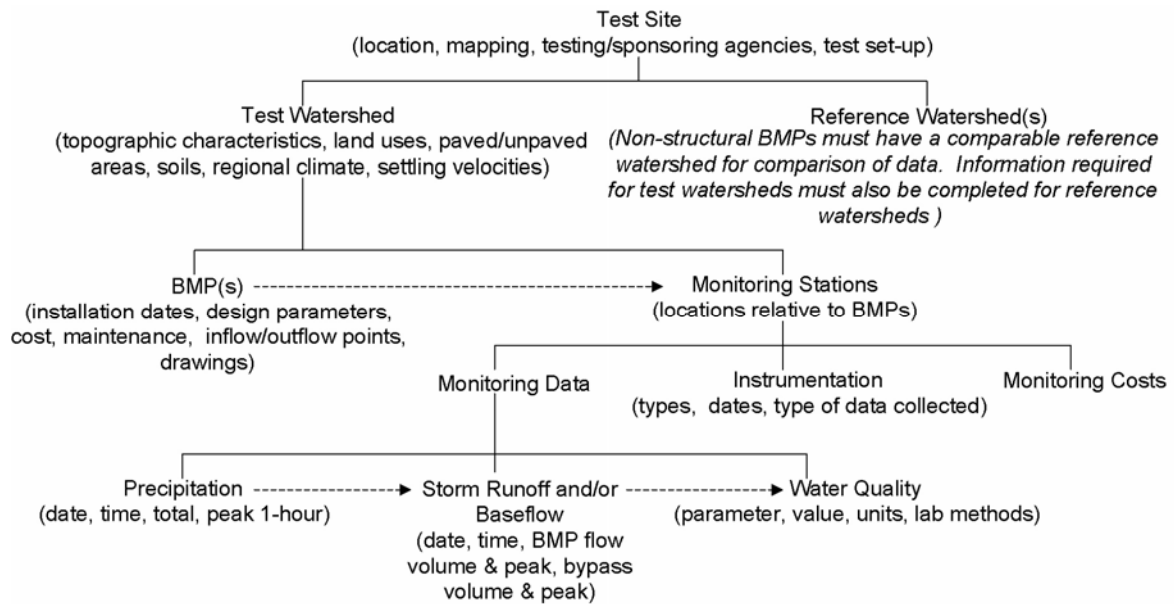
Test Site
(location, mapping, testing/sponsoring agencies, test set-up)

Test Watershed
(topographic characteristics, land uses, paved/unpaved areas, soils, regional climate, settling velocities)

Reference Watershed(s)
(Non-structural BMPs must have a comparable reference watershed for comparison of data. Information required for test watersheds must also be completed for reference watersheds )

BMP(s)
(installation dates, design parameters, cost, maintenance, inflow/outflow points, drawings)

Monitoring Stations
(locations relative to BMPs)

Monitoring Data

Instrumentation
(types, dates, type of data collected)

Monitoring Costs

Precipitation
(date, time, total, peak 1-hour)

Storm Runoff and/or Baseflow
(date, time, BMP flow volume & peak, bypass volume & peak)

Water Quality
(parameter, value, units, lab methods)